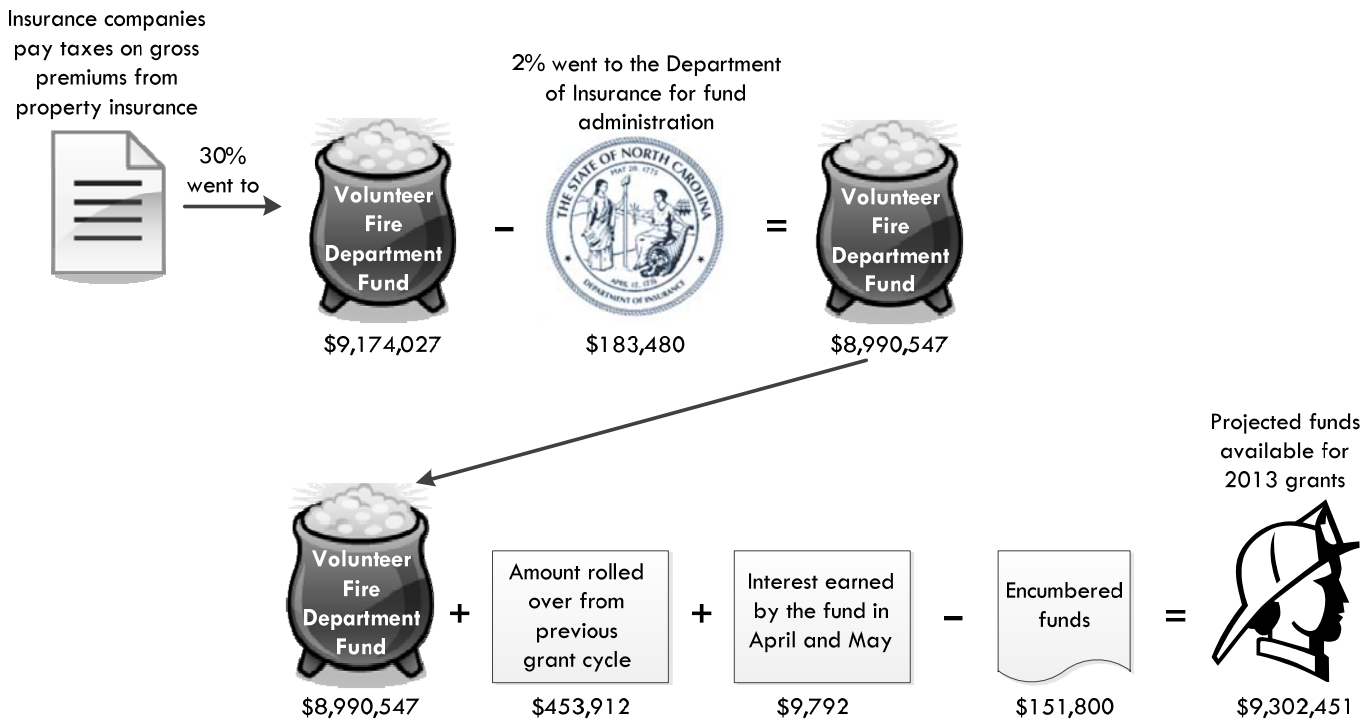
Insurance companies pay taxes on gross premiums from property insurance

30% went to

Volunteer Fire Department Fund

$9,174,027

–

2% went to the Department of Insurance for fund administration

THE STATE OF NORTH CAROLINA
MAY 20, 1775
APRIL 12, 1776
DEPARTMENT OF INSURANCE

$183,480

=

Volunteer Fire Department Fund

$8,990,547

Volunteer Fire Department Fund

$8,990,547

+

Amount rolled over from previous grant cycle

$453,912

+

Interest earned by the fund in April and May

$9,792

–

Encumbered funds

$151,800

=

Projected funds available for 2013 grants

$9,302,451